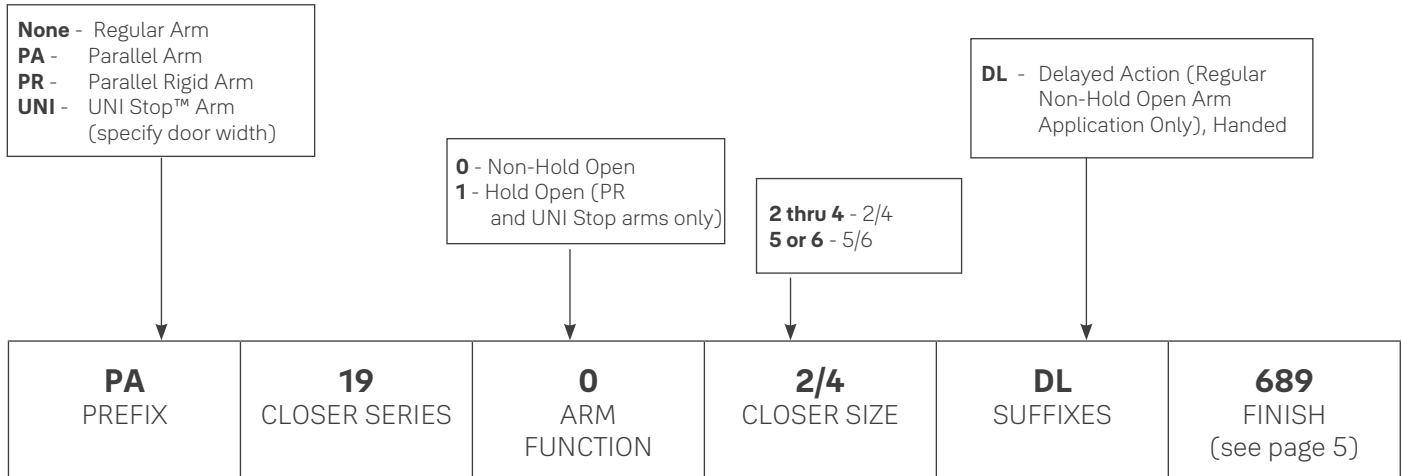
**None** - Regular Arm
**PA** - Parallel Arm
**PR** - Parallel Rigid Arm
**UNI** - UNI Stop™ Arm (specify door width)

**0** - Non-Hold Open
**1** - Hold Open (PR and UNI Stop arms only)

**2 thru 4** - 2/4
**5 or 6** - 5/6

**DL** - Delayed Action (Regular Non-Hold Open Arm Application Only), Handed

| **PA** PREFIX | **19** CLOSER SERIES | **0** ARM FUNCTION | **2/4** CLOSER SIZE | **DL** SUFFIXES | **689** FINISH (see page 5) |
|---|---|---|---|---|---|